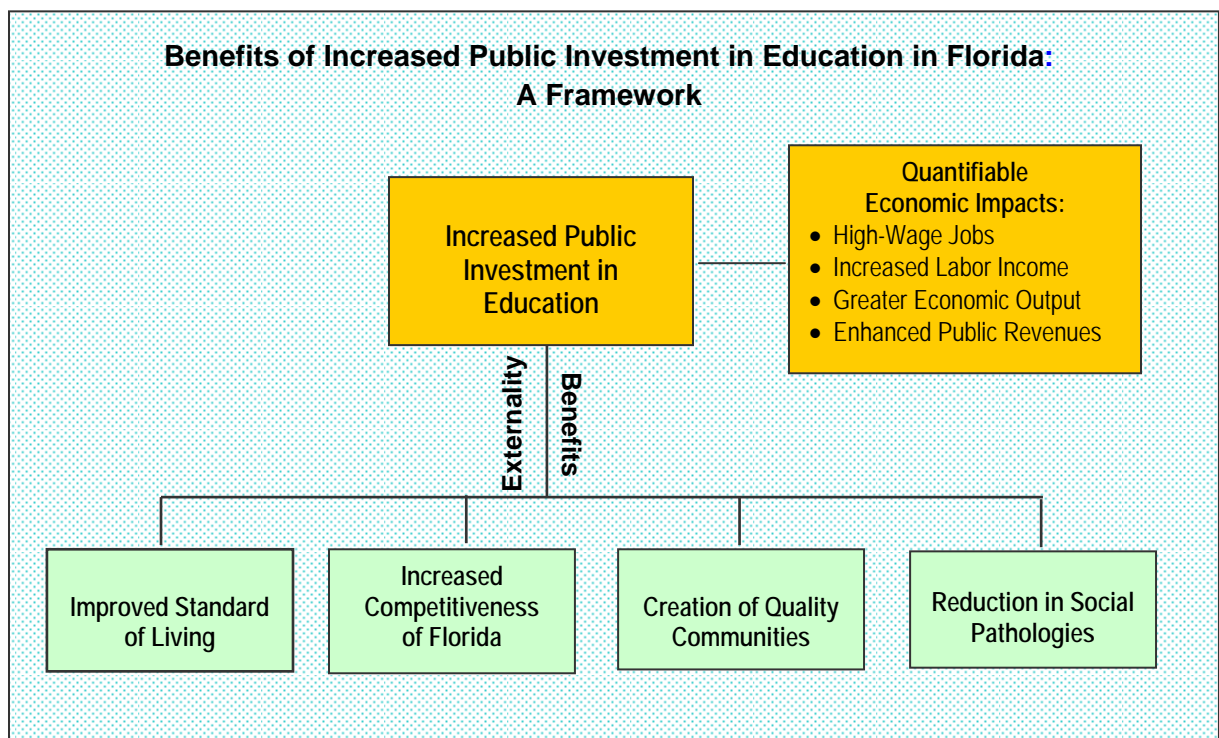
Benefits of Increased Public Investment in Education in Florida:
A Framework

Increased Public Investment in Education

Quantifiable Economic Impacts:
- High-Wage Jobs
- Increased Labor Income
- Greater Economic Output
- Enhanced Public Revenues

Externality Benefits

Improved Standard of Living

Increased Competitiveness of Florida

Creation of Quality Communities

Reduction in Social Pathologies